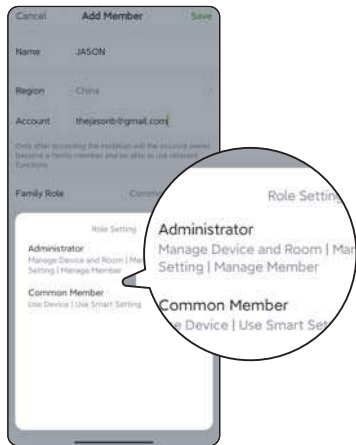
Cancel Add Member Save

Name JASON

Region China

Account thejasonb@gmail.com

Only after accepting the invitation will the account owner become a family member and be able to use relevant functions

Family Role Comm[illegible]

Role Setting

Administrator
Manage Device and Room | Man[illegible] Setting | Manage Member

Common Member
Use Device | Use Smart Setting

Role Setting

Administrator
Manage Device and Room | Ma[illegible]
Setting | Manage Member

Common Member
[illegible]e Device | Use Smart Set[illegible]